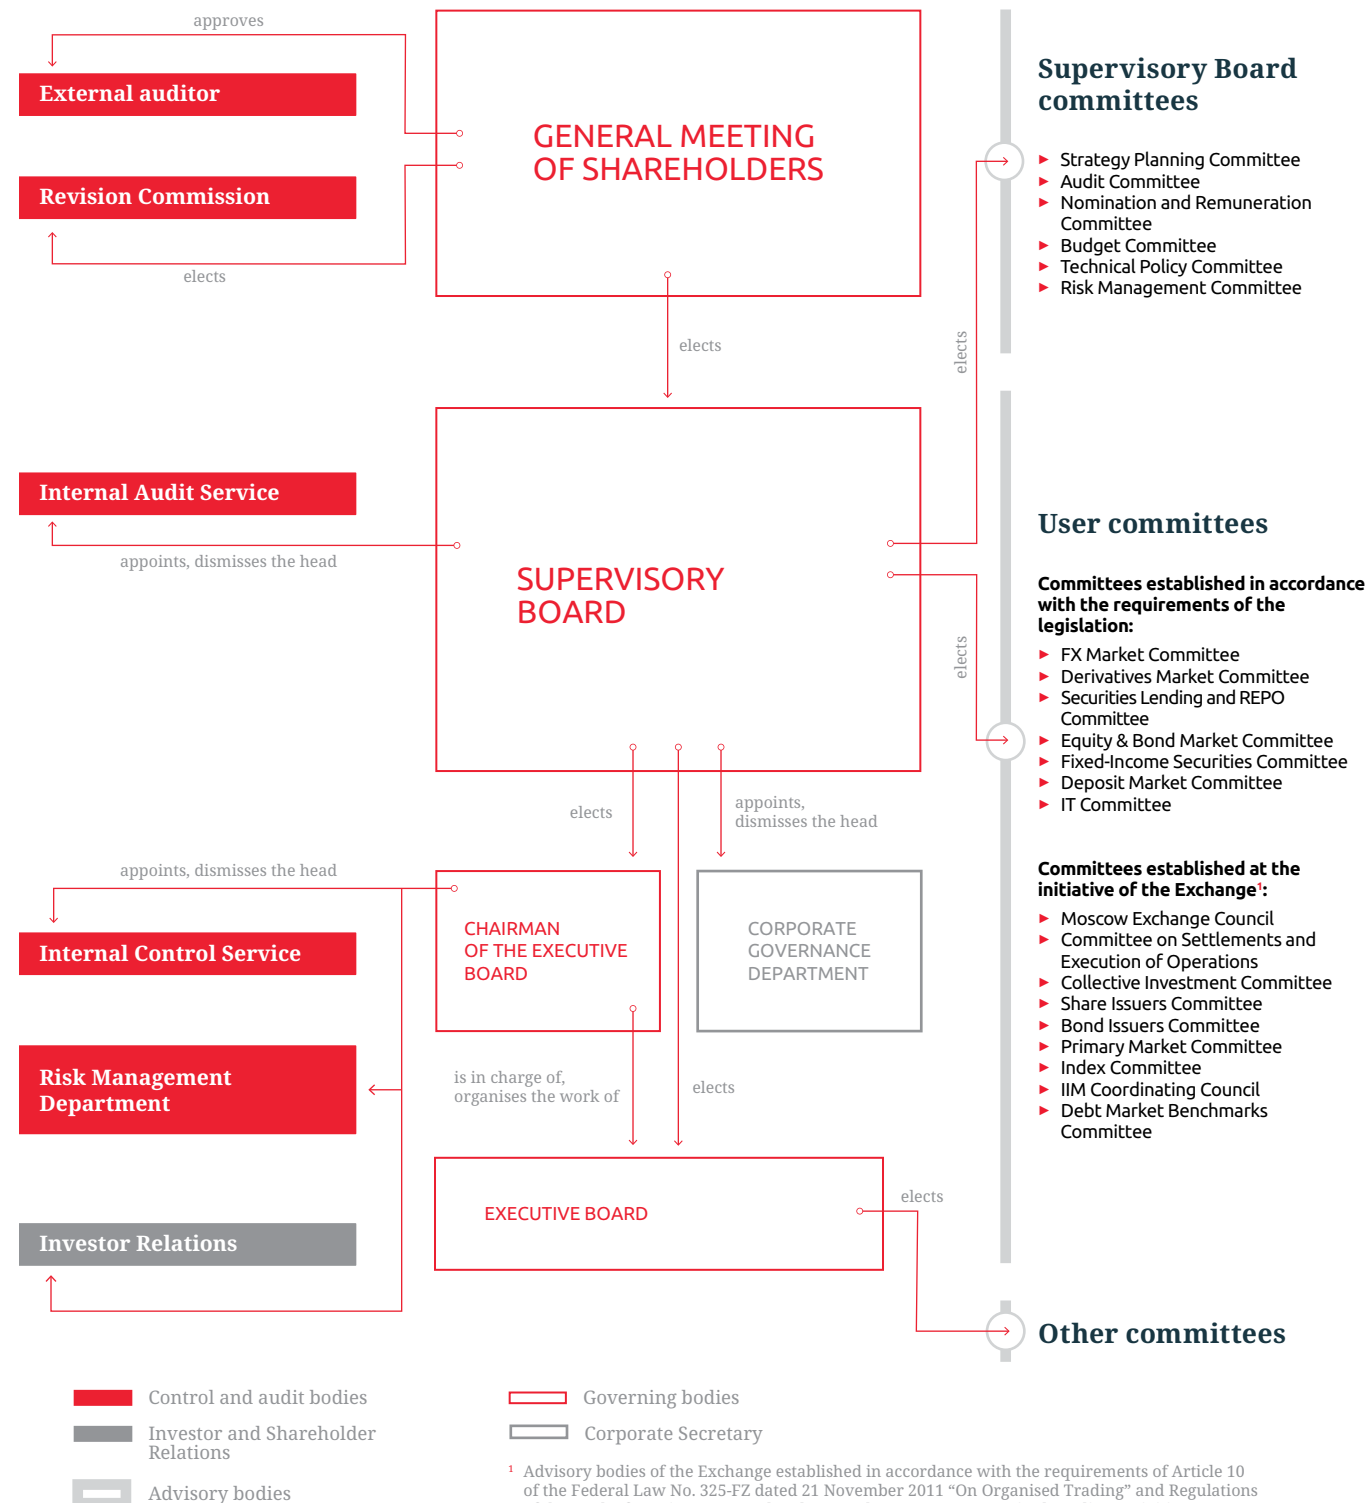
approves

External auditor

Revision Commission

elects

GENERAL MEETING OF SHAREHOLDERS

elects

Internal Audit Service

appoints, dismisses the head

SUPERVISORY BOARD

elects

appoints, dismisses the head

elects

appoints, dismisses the head

Internal Control Service

CHAIRMAN OF THE EXECUTIVE BOARD

CORPORATE GOVERNANCE DEPARTMENT

Risk Management Department

is in charge of, organises the work of

elects

EXECUTIVE BOARD

elects

Investor Relations

elects

elects

Supervisory Board committees

► Strategy Planning Committee
► Audit Committee
► Nomination and Remuneration Committee
► Budget Committee
► Technical Policy Committee
► Risk Management Committee

User committees

Committees established in accordance with the requirements of the legislation:

► FX Market Committee
► Derivatives Market Committee
► Securities Lending and REPO Committee
► Equity & Bond Market Committee
► Fixed-Income Securities Committee
► Deposit Market Committee
► IT Committee

Committees established at the initiative of the Exchange$^1$:

► Moscow Exchange Council
► Committee on Settlements and Execution of Operations
► Collective Investment Committee
► Share Issuers Committee
► Bond Issuers Committee
► Primary Market Committee
► Index Committee
► IIM Coordinating Council
► Debt Market Benchmarks Committee

Other committees

Control and audit bodies

Investor and Shareholder Relations

Advisory bodies

Governing bodies

Corporate Secretary

$^1$ Advisory bodies of the Exchange established in accordance with the requirements of Article 10 of the Federal Law No. 325-FZ dated 21 November 2011 “On Organised Trading” and Regulations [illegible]